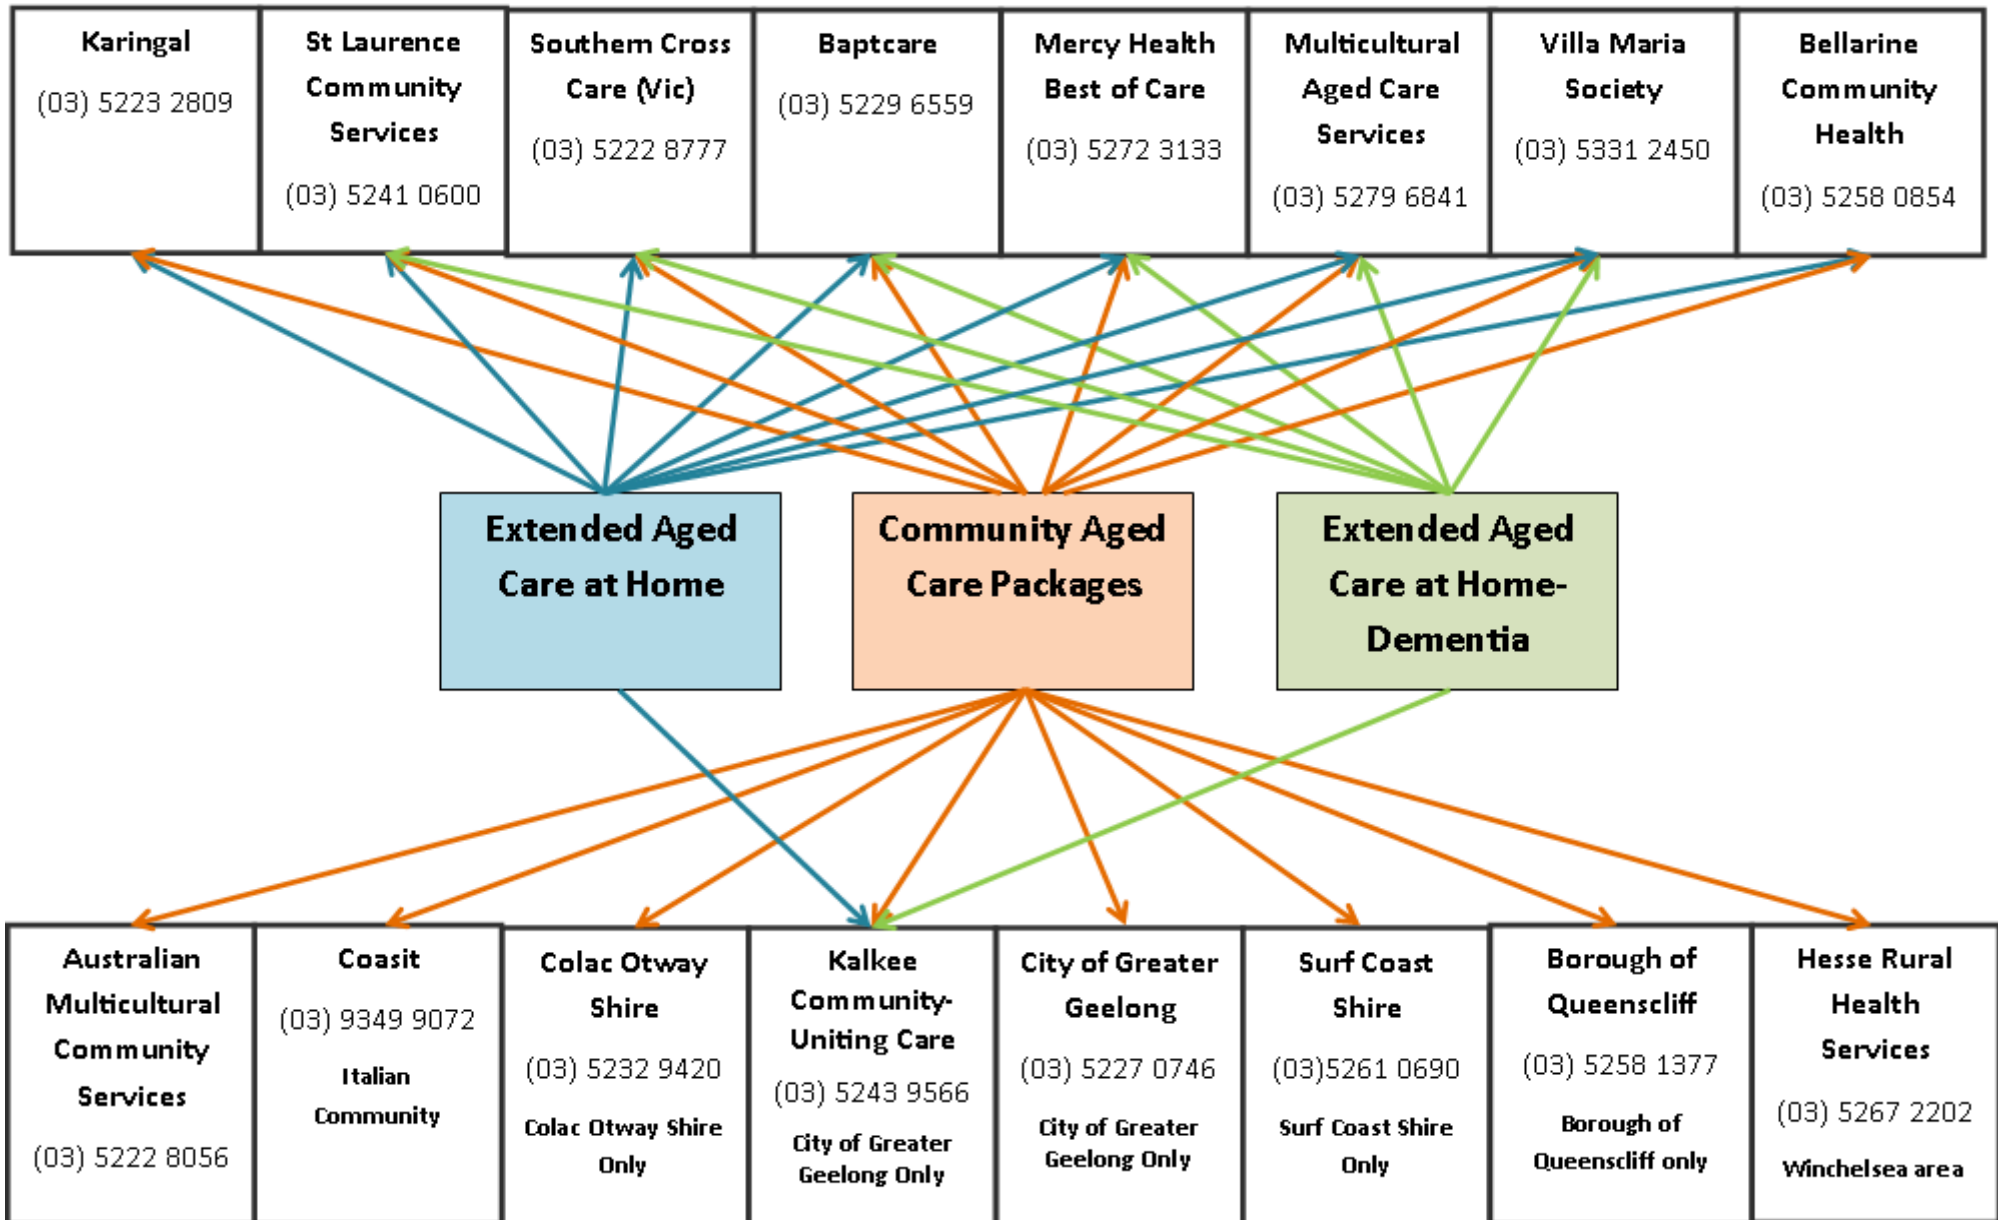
Karingal
(03) 5223 2809

St Laurence Community Services
(03) 5241 0600

Southern Cross Care (Vic)
(03) 5222 8777

Baptcare
(03) 5229 6559

Mercy Health Best of Care
(03) 5272 3133

Multicultural Aged Care Services
(03) 5279 6841

Villa Maria Society
(03) 5331 2450

Bellarine Community Health
(03) 5258 0854

Extended Aged Care at Home

Community Aged Care Packages

Extended Aged Care at Home-Dementia

Australian Multicultural Community Services
(03) 5222 8056

Coasit
(03) 9349 9072
Italian Community

Colac Otway Shire
(03) 5232 9420
Colac Otway Shire Only

Kalkee Community-Uniting Care
(03) 5243 9566
City of Greater Geelong Only

City of Greater Geelong
(03) 5227 0746
City of Greater Geelong Only

Surf Coast Shire
(03)5261 0690
Surf Coast Shire Only

Borough of Queenscliff
(03) 5258 1377
Borough of Queenscliff only

Hesse Rural Health Services
(03) 5267 2202
Winchelsea area